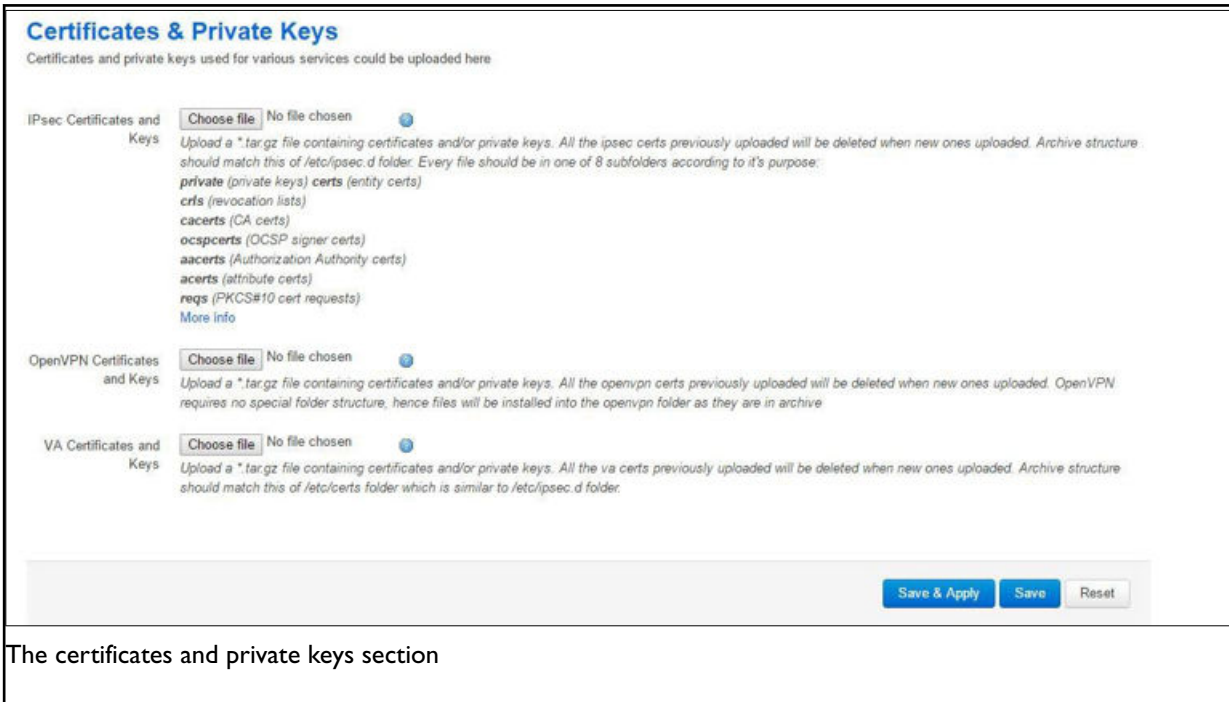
Certificates & Private Keys

Certificates and private keys used for various services could be uploaded here

IPsec Certificates and Keys

Choose file No file chosen

Upload a *.tar.gz file containing certificates and/or private keys. All the ipsec certs previously uploaded will be deleted when new ones uploaded. Archive structure should match this of /etc/ipsec.d folder. Every file should be in one of 8 subfolders according to it's purpose:
**private** (private keys) **certs** (entity certs)
**crls** (revocation lists)
**cacerts** (CA certs)
**ocspcerts** (OCSP signer certs)
**aacerts** (Authorization Authority certs)
**acerts** (attribute certs)
**reqs** (PKCS#10 cert requests)
More info

OpenVPN Certificates and Keys

Choose file No file chosen

Upload a *.tar.gz file containing certificates and/or private keys. All the openvpn certs previously uploaded will be deleted when new ones uploaded. OpenVPN requires no special folder structure, hence files will be installed into the openvpn folder as they are in archive

VA Certificates and Keys

Choose file No file chosen

Upload a *.tar.gz file containing certificates and/or private keys. All the va certs previously uploaded will be deleted when new ones uploaded. Archive structure should match this of /etc/certs folder which is similar to /etc/ipsec.d folder.

Save & Apply Save Reset

The certificates and private keys section